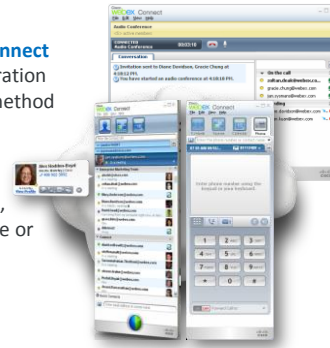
onnect
ration
nethod

,
e or

webex Connect
Audio Conference
Conversation
Invitation sent to Diane Davidson, Gracie Chung at 4:08:12 PM.
You have started an audio conference at 4:08:18 PM.
On the call
zoltan.skaletr@webex.com
gracie.chung@webex.com
jon.ivanoel@webex.com
Pending
diane.davidson@webex.com
bill.hand@webex.com

webex Connect

Enter phone number using the keypad or your keyboard.
1 2 3
4 5 6
7 8 9
* 0 #